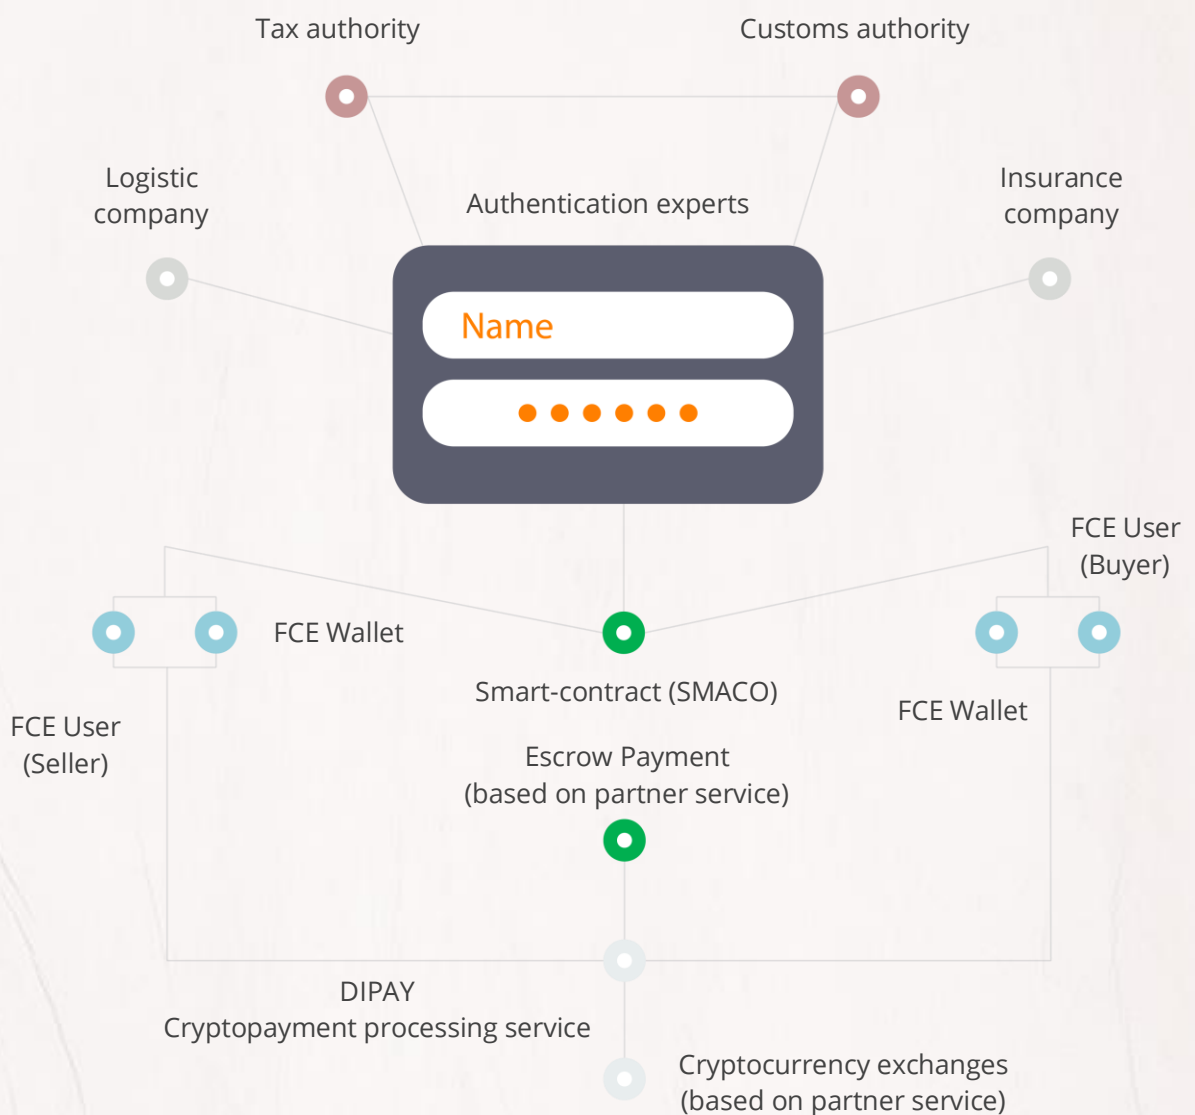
Tax authority

Customs authority

Logistic company

Authentication experts

Insurance company

Name

FCE User (Buyer)

FCE Wallet

Smart-contract (SMACO)

FCE Wallet

FCE User (Seller)

Escrow Payment (based on partner service)

DIPAY
Cryptopayment processing service

Cryptocurrency exchanges (based on partner service)